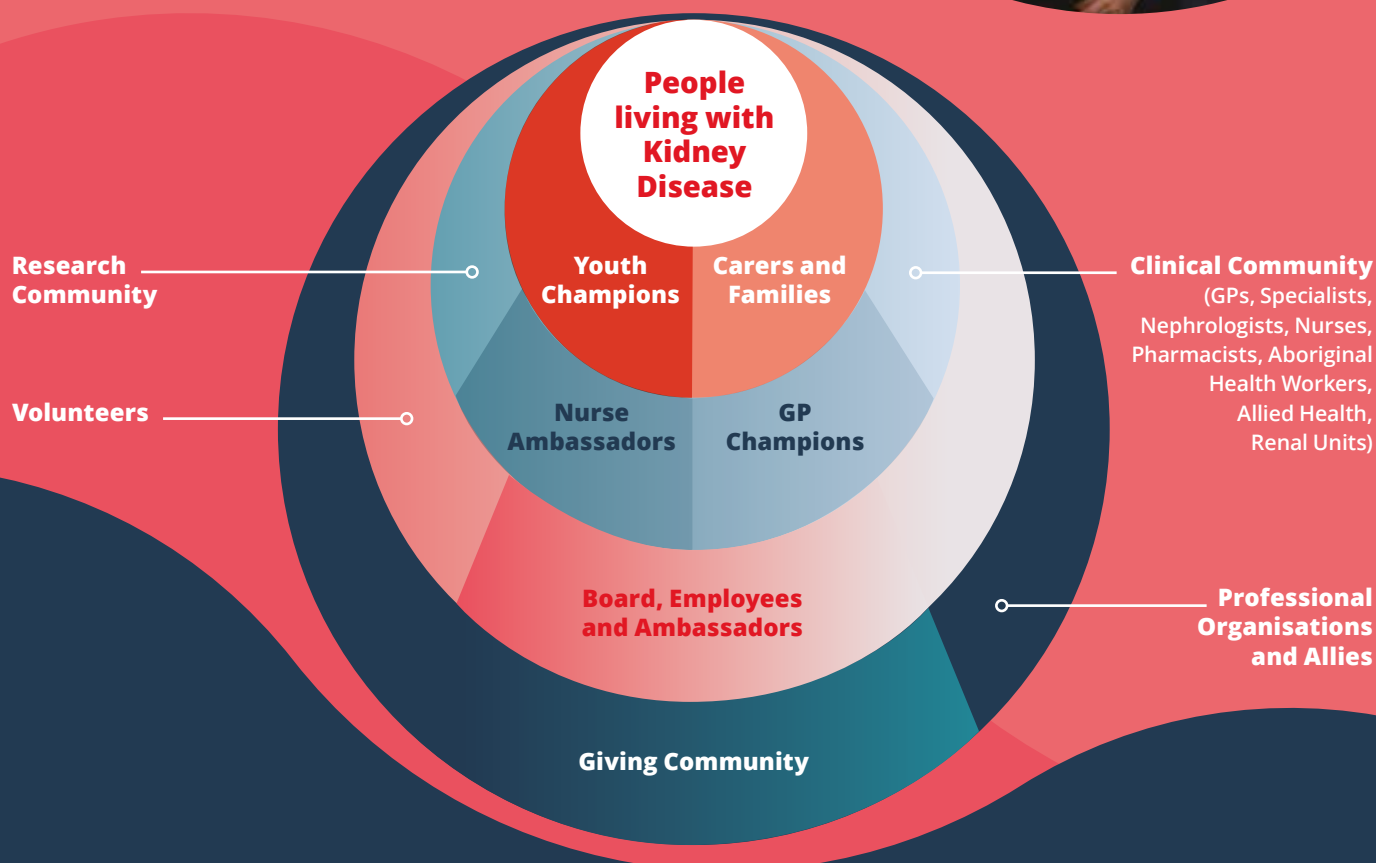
People living with Kidney Disease

Research Community

Youth Champions

Carers and Families

Clinical Community (GPs, Specialists, Nephrologists, Nurses, Pharmacists, Aboriginal Health Workers, Allied Health, Renal Units)

Volunteers

Nurse Ambassadors

GP Champions

Board, Employees and Ambassadors

Professional Organisations and Allies

Giving Community